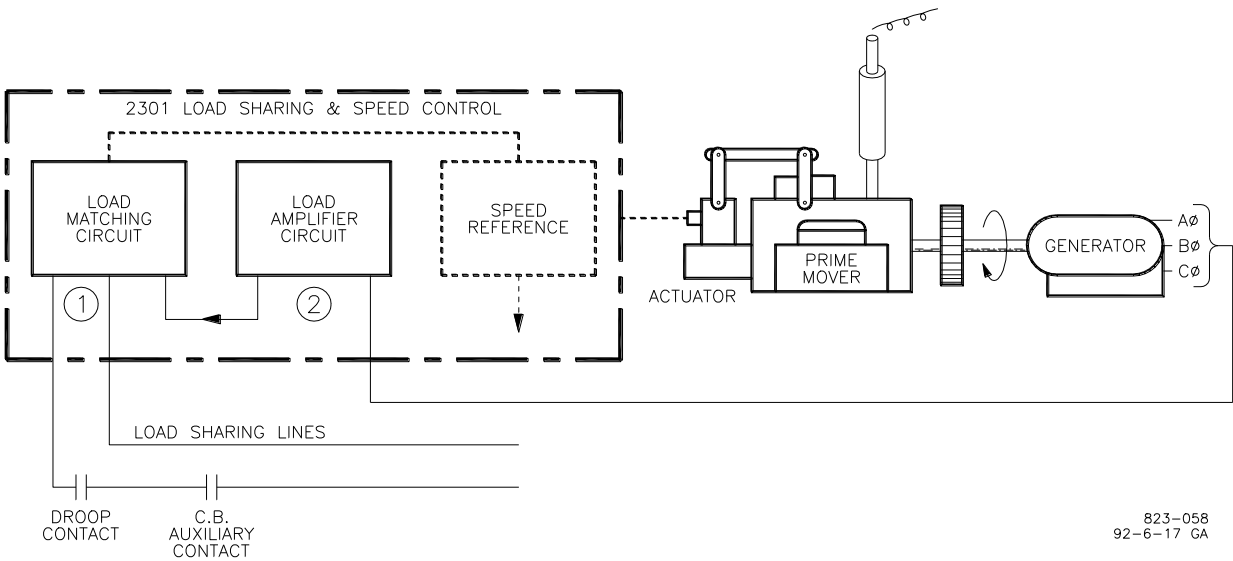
2301 LOAD SHARING & SPEED CONTROL

LOAD MATCHING CIRCUIT

LOAD AMPLIFIER CIRCUIT

SPEED REFERENCE

1

2

ACTUATOR

PRIME MOVER

GENERATOR

AØ

BØ

CØ

LOAD SHARING LINES

DROOP CONTACT

C.B. AUXILIARY CONTACT

823–058
92–6–17 GA